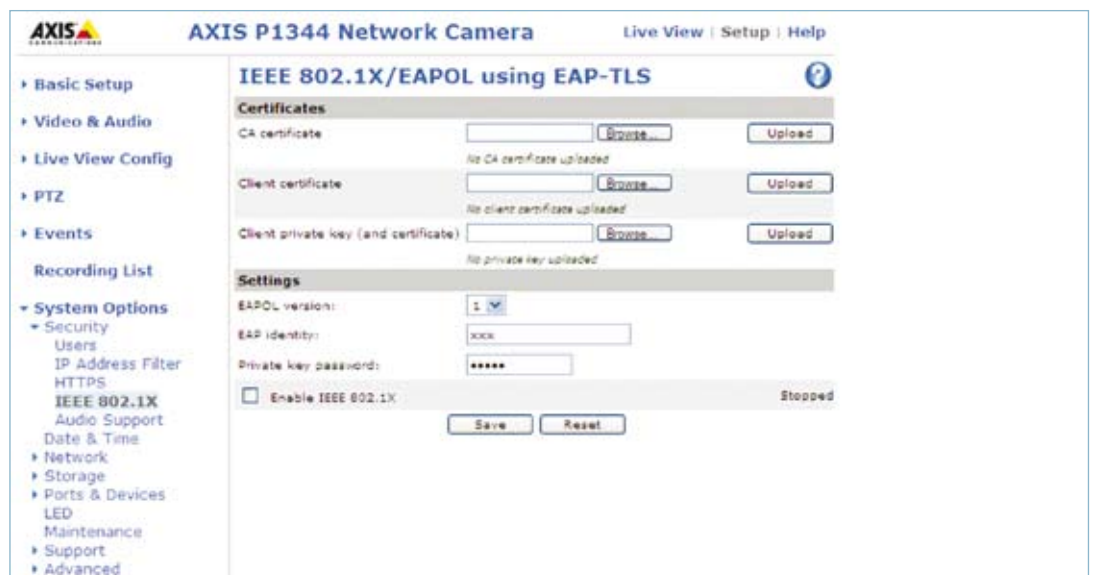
AXIS

AXIS P1344 Network Camera

Live View | Setup | Help

▸ Basic Setup

▸ Video & Audio

▸ Live View Config

▸ PTZ

▸ Events

Recording List

▾ System Options
▾ Security
Users
IP Address Filter
HTTPS
IEEE 802.1X
Audio Support
Date & Time
▸ Network
▸ Storage
▸ Ports & Devices
LED
Maintenance
▸ Support
▸ Advanced

IEEE 802.1X/EAPOL using EAP-TLS

?

Certificates

CA certificate [Browse...] [Upload]
No CA certificate uploaded

Client certificate [Browse...] [Upload]
No client certificate uploaded

Client private key (and certificate) [Browse...] [Upload]
No private key uploaded

Settings

EAPOL version: 1

EAP identity: xxxx

Private key password: ••••••

Enable IEEE 802.1X Stopped

[Save] [Reset]